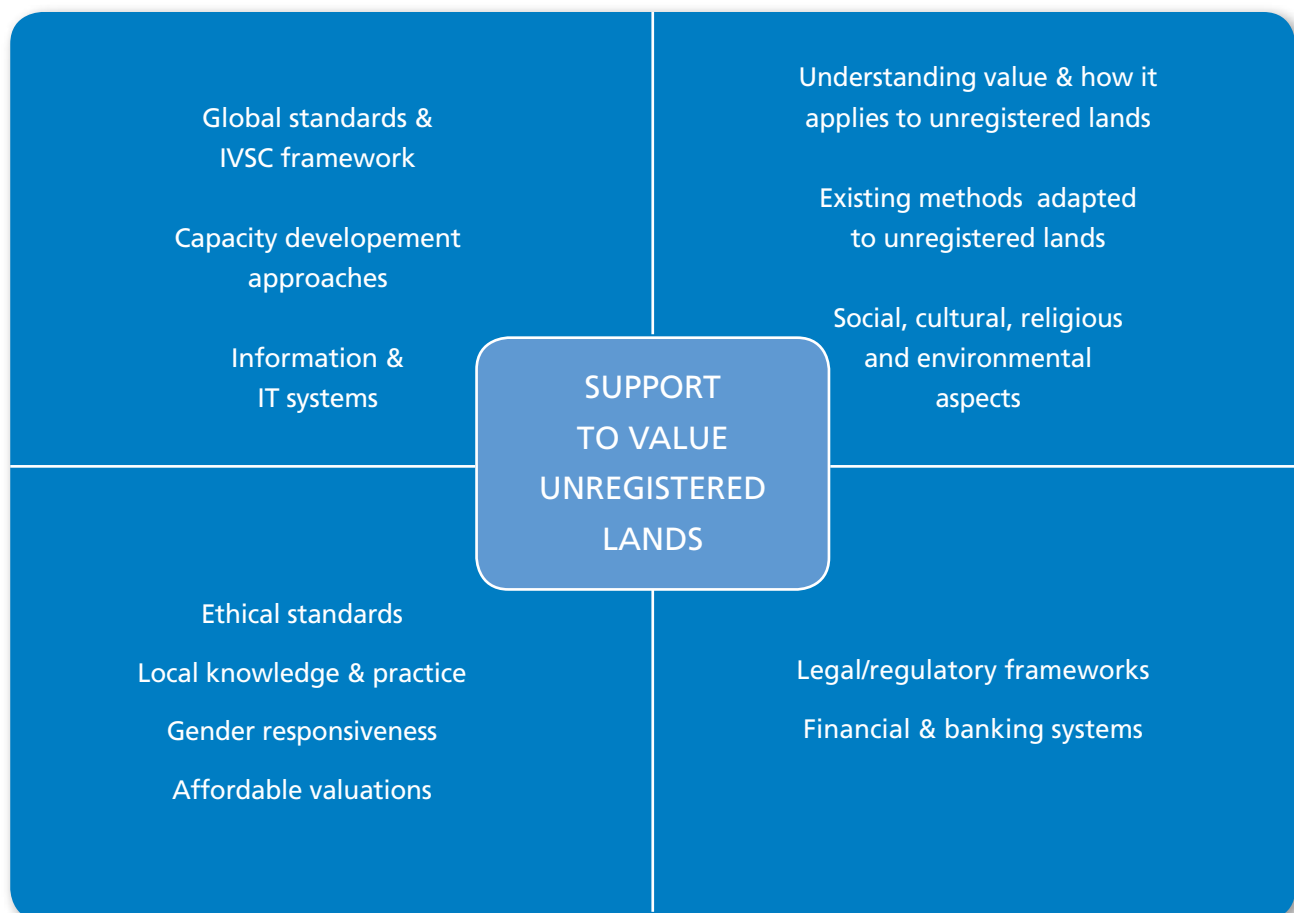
Global standards & IVSC framework

Capacity developement approaches

Information & IT systems

Understanding value & how it applies to unregistered lands

Existing methods adapted to unregistered lands

Social, cultural, religious and environmental aspects

SUPPORT TO VALUE UNREGISTERED LANDS

Ethical standards

Local knowledge & practice

Gender responsiveness

Affordable valuations

Legal/regulatory frameworks

Financial & banking systems